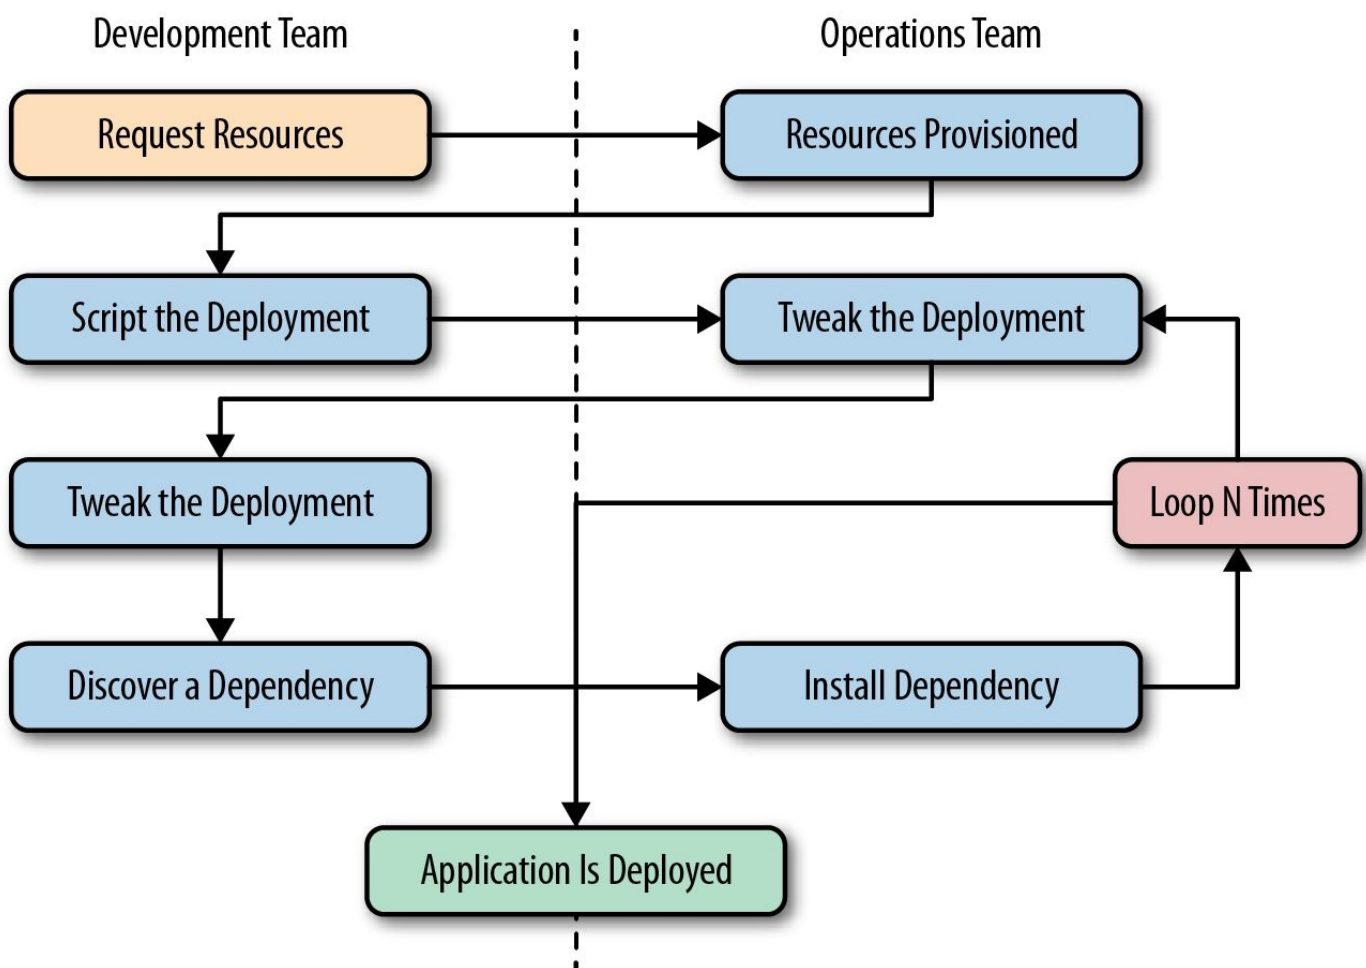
Development Team

Operations Team

Request Resources

Resources Provisioned

Script the Deployment

Tweak the Deployment

Tweak the Deployment

Loop N Times

Discover a Dependency

Install Dependency

Application Is Deployed